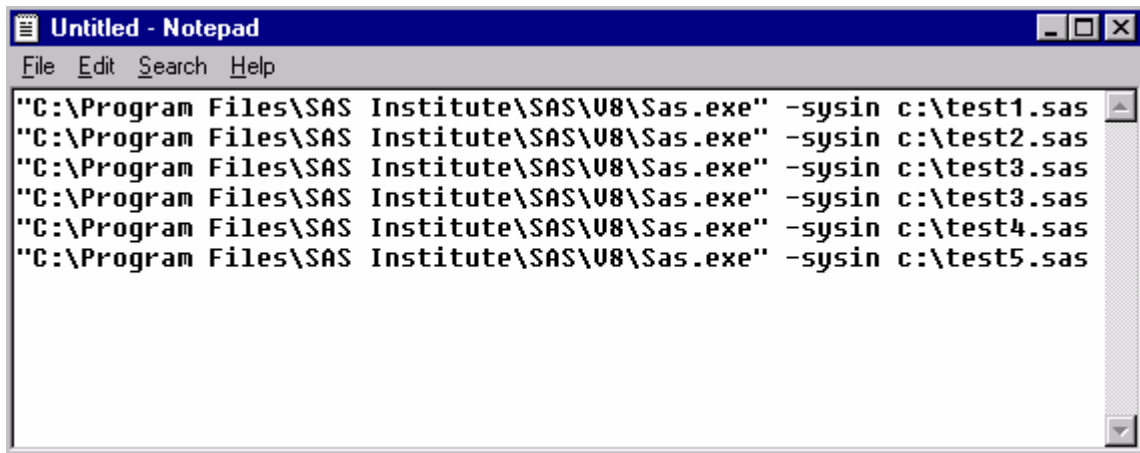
Untitled - Notepad

File Edit Search Help

"C:\Program Files\SAS Institute\SAS\V8\Sas.exe" -sysin c:\test1.sas
"C:\Program Files\SAS Institute\SAS\V8\Sas.exe" -sysin c:\test2.sas
"C:\Program Files\SAS Institute\SAS\V8\Sas.exe" -sysin c:\test3.sas
"C:\Program Files\SAS Institute\SAS\V8\Sas.exe" -sysin c:\test3.sas
"C:\Program Files\SAS Institute\SAS\V8\Sas.exe" -sysin c:\test4.sas
"C:\Program Files\SAS Institute\SAS\V8\Sas.exe" -sysin c:\test5.sas